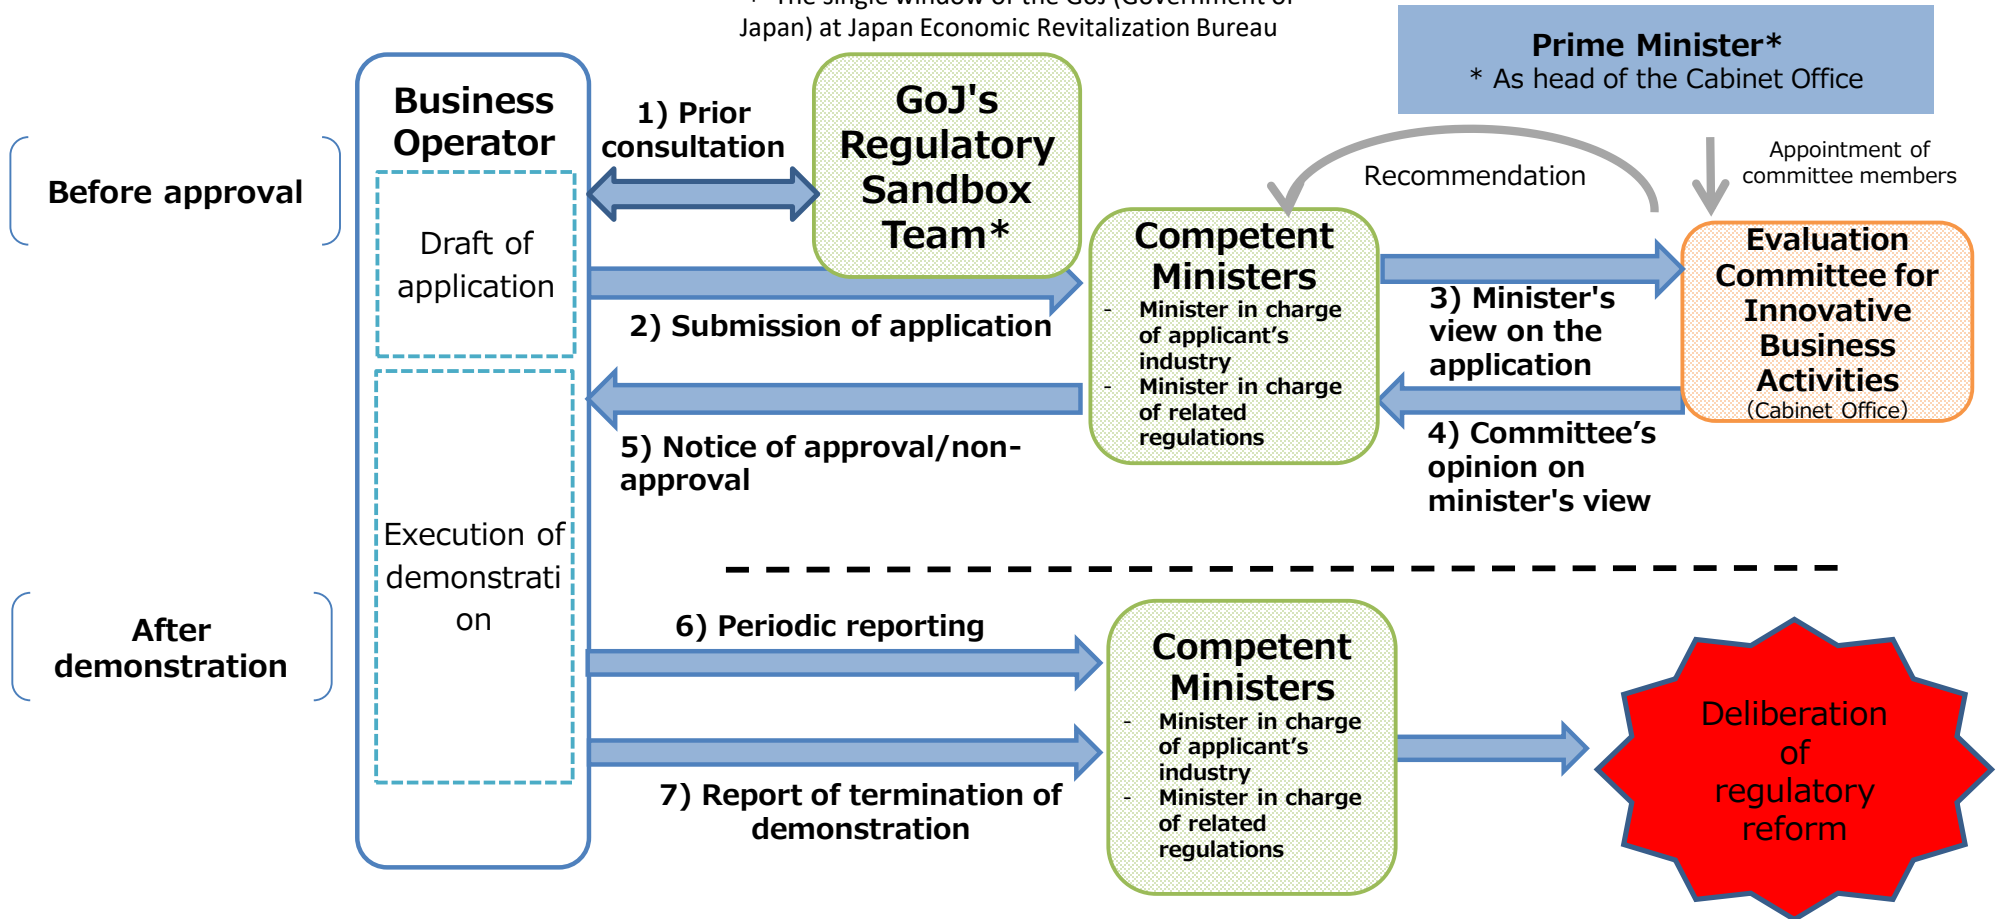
* The single window of the GoJ (Government of Japan) at Japan Economic Revitalization Bureau

Prime Minister*
* As head of the Cabinet Office

Before approval

Business Operator

Draft of application

1) Prior consultation

GoJ's Regulatory Sandbox Team*

Recommendation

Appointment of committee members

Competent Ministers
- Minister in charge of applicant's industry
- Minister in charge of related regulations

Evaluation Committee for Innovative Business Activities
(Cabinet Office)

2) Submission of application

3) Minister's view on the application

4) Committee's opinion on minister's view

5) Notice of approval/non-approval

Execution of demonstrati on

After demonstration

6) Periodic reporting

Competent Ministers
- Minister in charge of applicant's industry
- Minister in charge of related regulations

7) Report of termination of demonstration

Deliberation of regulatory reform